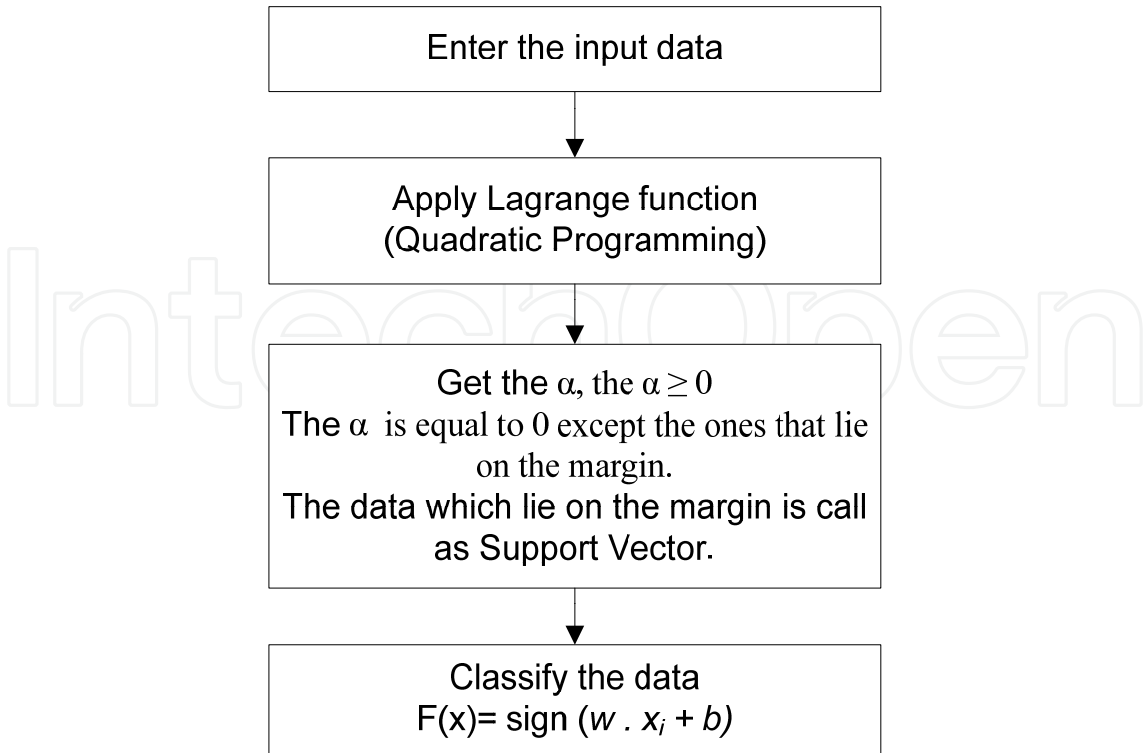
Enter the input data

Apply Lagrange function
(Quadratic Programming)

Get the $\alpha$, the $\alpha \geq 0$
The $\alpha$ is equal to 0 except the ones that lie on the margin.
The data which lie on the margin is call as Support Vector.

Classify the data
F(x)= sign ($w \, . \, x_i + b$)

IntechOpen